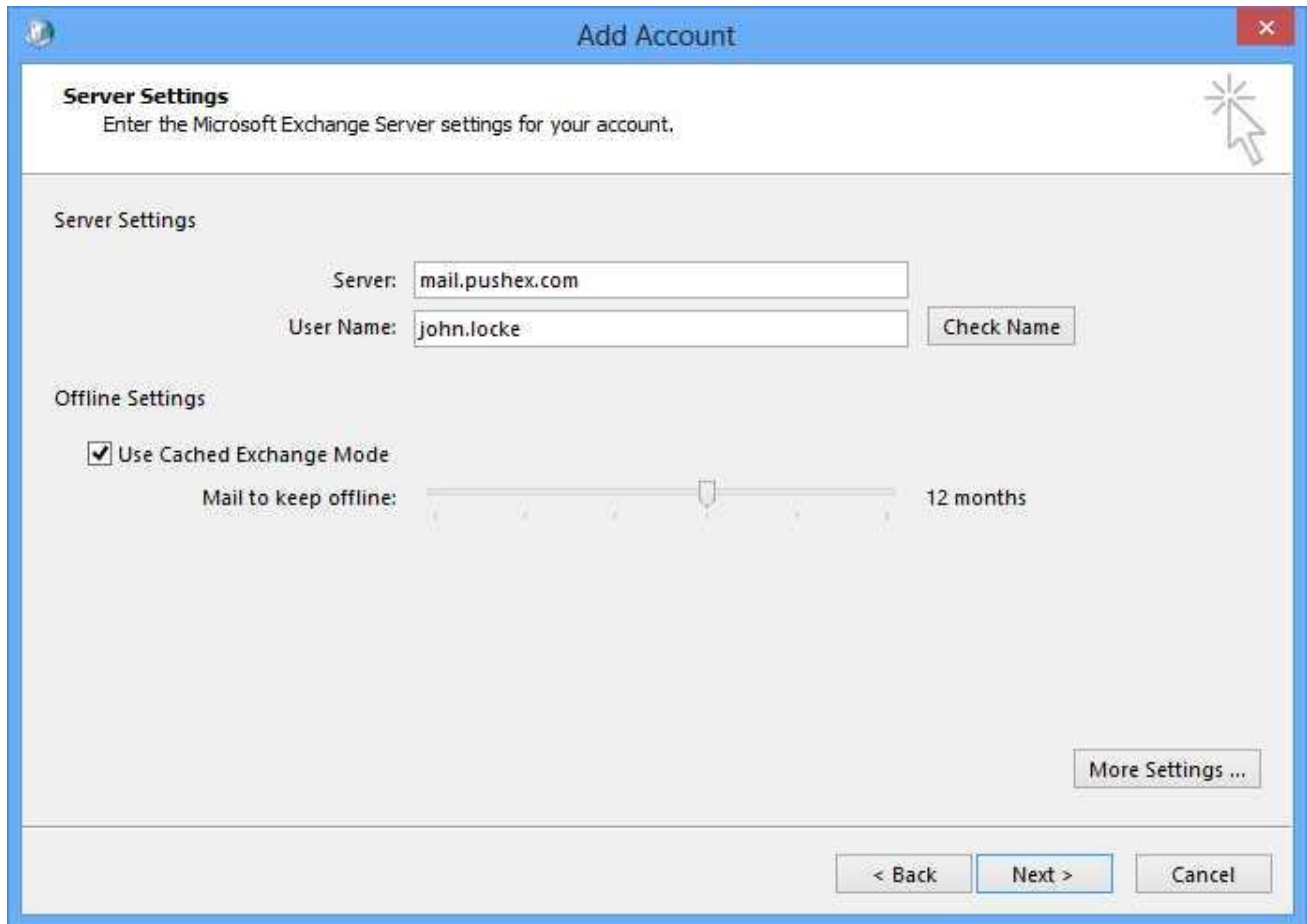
Add Account

Server Settings
Enter the Microsoft Exchange Server settings for your account.

Server Settings

Server: mail.pushex.com
User Name: john.locke
Check Name

Offline Settings

Use Cached Exchange Mode
Mail to keep offline: 12 months

More Settings ...

< Back
Next >
Cancel